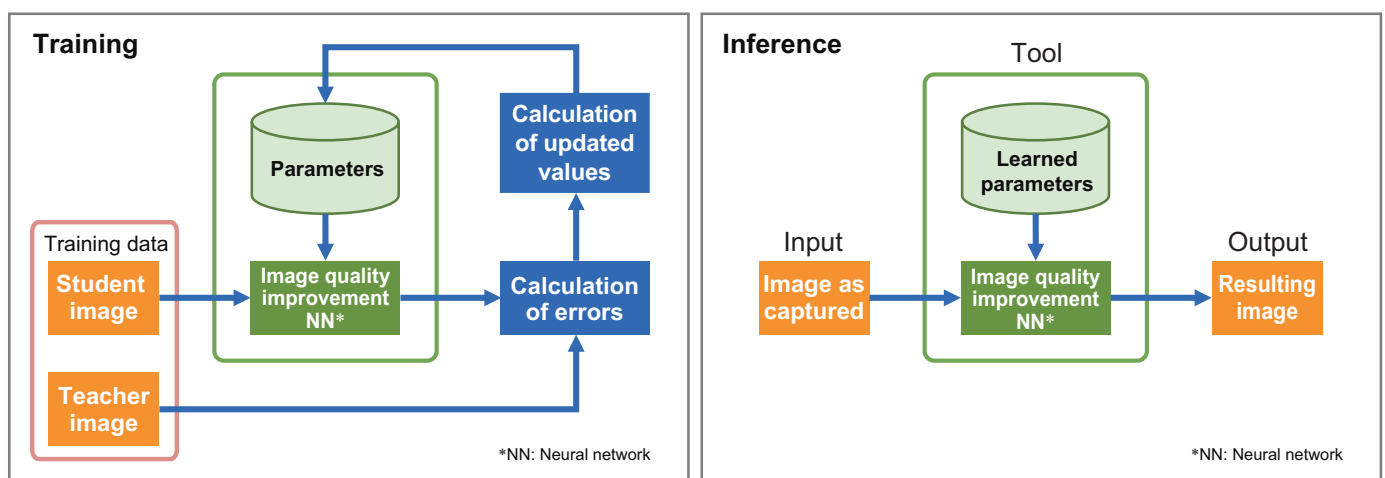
Training

Parameters

Calculation of updated values

Training data

Student image

Image quality improvement NN*

Calculation of errors

Teacher image

*NN: Neural network

Inference

Tool

Learned parameters

Input

Image as captured

Image quality improvement NN*

Output

Resulting image

*NN: Neural network